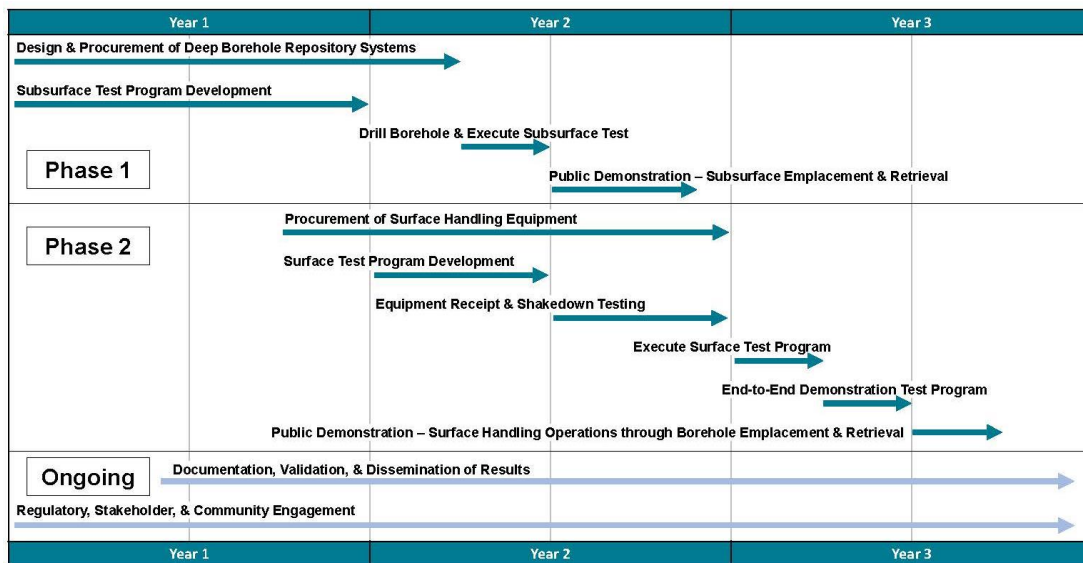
Year 1 | Year 2 | Year 3

Design & Procurement of Deep Borehole Repository Systems

Subsurface Test Program Development

Drill Borehole & Execute Subsurface Test

Phase 1

Public Demonstration – Subsurface Emplacement & Retrieval

Procurement of Surface Handling Equipment

Phase 2

Surface Test Program Development

Equipment Receipt & Shakedown Testing

Execute Surface Test Program

End-to-End Demonstration Test Program

Public Demonstration – Surface Handling Operations through Borehole Emplacement & Retrieval

Ongoing

Documentation, Validation, & Dissemination of Results

Regulatory, Stakeholder, & Community Engagement

Year 1 | Year 2 | Year 3